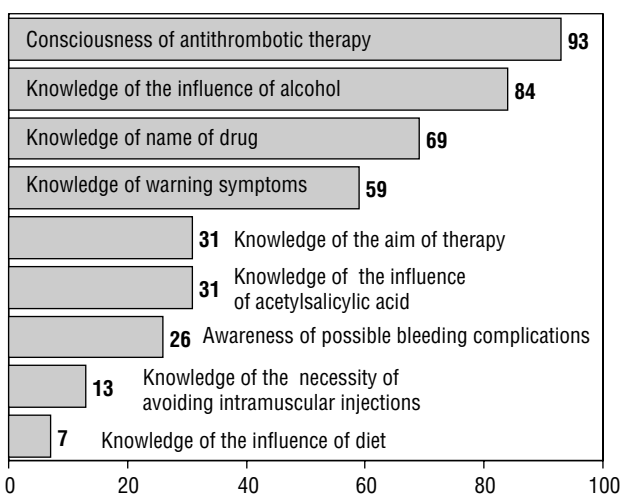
Consciousness of antithrombotic therapy 93

Knowledge of the influence of alcohol 84

Knowledge of name of drug 69

Knowledge of warning symptoms 59

31 Knowledge of the aim of therapy

31 Knowledge of the influence of acetylsalicylic acid

26 Awareness of possible bleeding complications

13 Knowledge of the necessity of avoiding intramuscular injections

7 Knowledge of the influence of diet

0 20 40 60 80 100